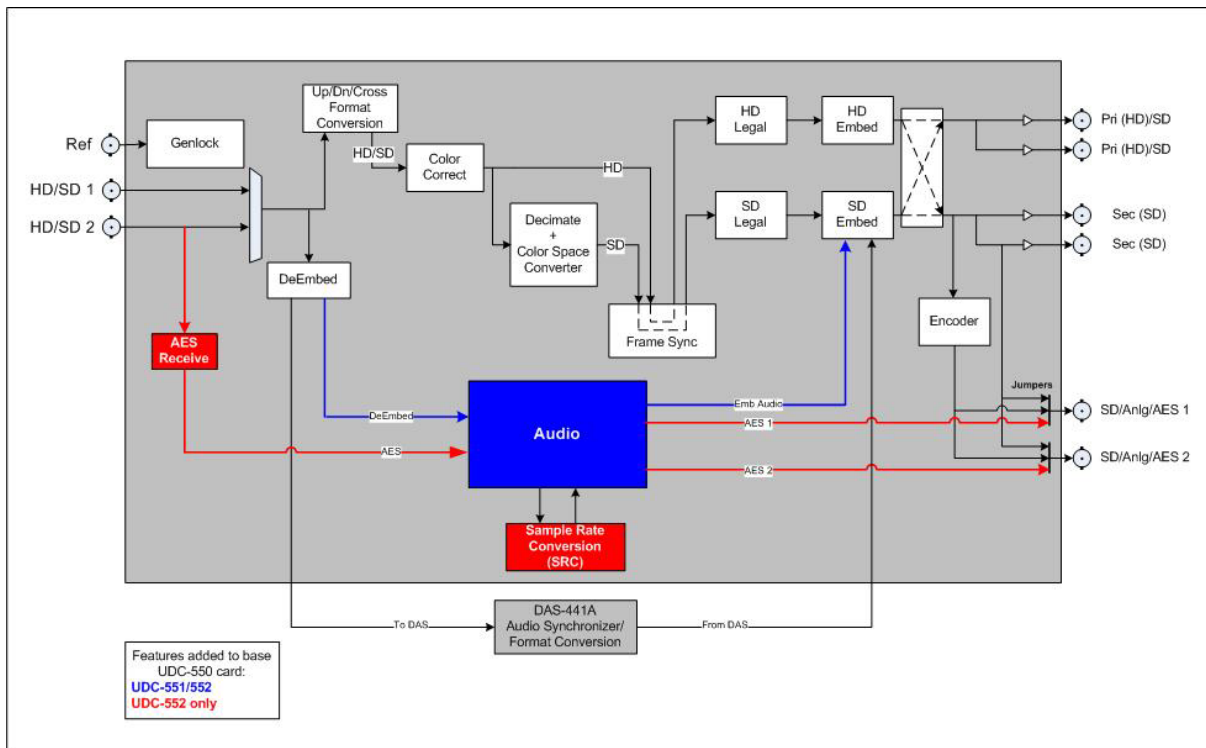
Ref
HD/SD 1
HD/SD 2
Genlock
Up/Dn/Cross Format Conversion
HD/SD
Color Correct
HD
Decimate + Color Space Converter
SD
DeEmbed
Frame Sync
HD Legal
SD Legal
HD Embed
SD Embed
Pri (HD)/SD
Pri (HD)/SD
Sec (SD)
Sec (SD)
Encoder
Jumpers
SD/Anlg/AES 1
SD/Anlg/AES 2
AES Receive
DeEmbed
AES
Audio
Emb Audio
AES 1
AES 2
Sample Rate Conversion (SRC)
To DAS
DAS-441A Audio Synchronizer/ Format Conversion
From DAS
Features added to base UDC-550 card:
UDC-551/552
UDC-552 only